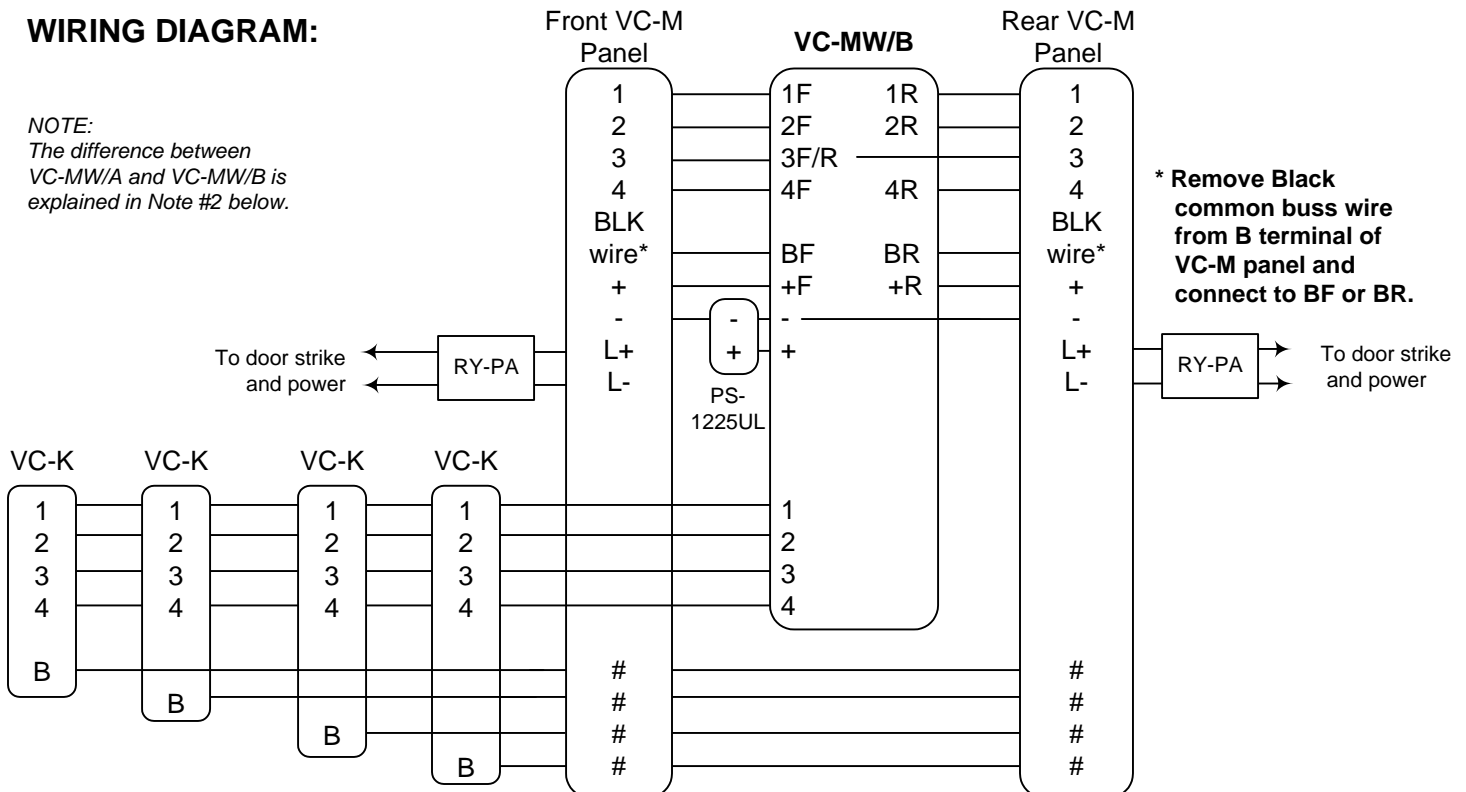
WIRING DIAGRAM:

NOTE:
The difference between VC-MW/A and VC-MW/B is explained in Note #2 below.

Front VC-M Panel

1
2
3
4
BLK wire*
+
-
L+
L-
#
#
#
#

VC-MW/B

1F 1R
2F 2R
3F/R
4F 4R
BF BR
+F +R
-
+
1
2
3
4

Rear VC-M Panel

1
2
3
4
BLK wire*
+
-
L+
L-
#
#
#
#

* Remove Black common buss wire from B terminal of VC-M panel and connect to BF or BR.

To door strike and power

RY-PA

-
+
PS-1225UL

RY-PA

To door strike and power

VC-K
1
2
3
4
B

VC-K
1
2
3
4
B

VC-K
1
2
3
4
B

VC-K
1
2
3
4
B